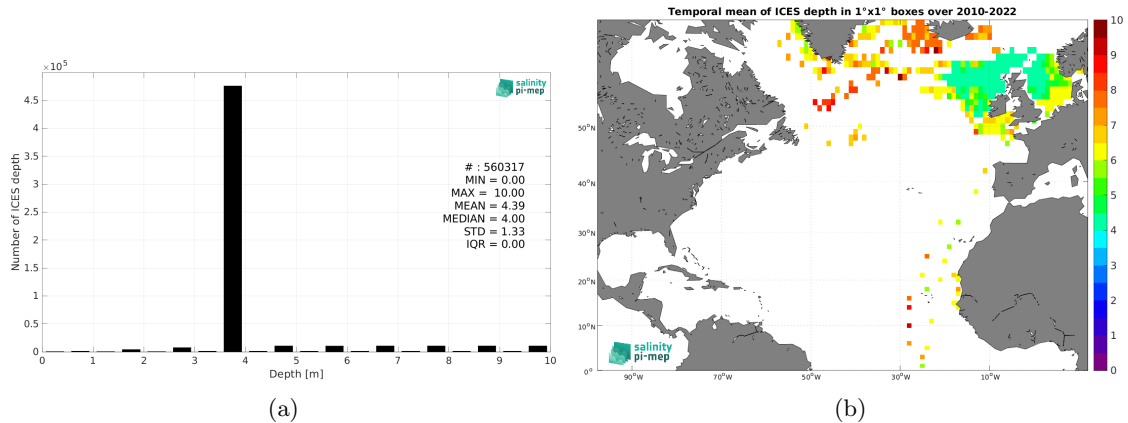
$\times10^5$

salinity pi-mep

4.5
4
3.5
3
2.5
2
1.5
1
0.5
0

Number of ICES depth

# : 560317
MIN = 0.00
MAX = 10.00
MEAN = 4.39
MEDIAN = 4.00
STD = 1.33
IQR = 0.00

0 1 2 3 4 5 6 7 8 9 10

Depth [m]

(a)

Temporal mean of ICES depth in 1°x1° boxes over 2010-2022

50°N
40°N
30°N
20°N
10°N
0°

90°W 70°W 50°W 30°W 10°W

salinity pi-mep

10
9
8
7
6
5
4
3
2
1
0

(b)